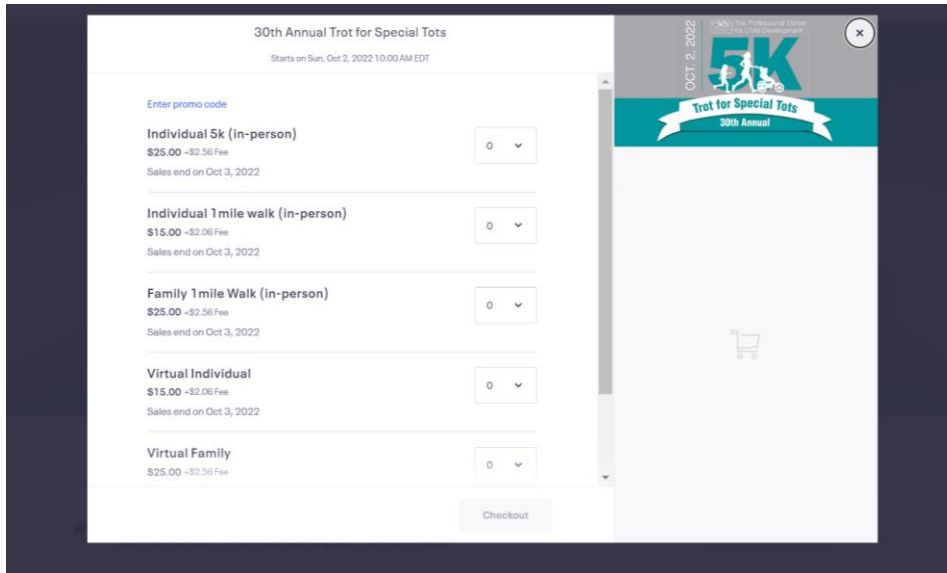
30th Annual Trot for Special Tots

Starts on Sun, Oct 2, 2022 10:00 AM EDT

Enter promo code

Individual 5k (in-person)
$25.00 +$2.56 Fee
Sales end on Oct 3, 2022

0

Individual 1 mile walk (in-person)
$15.00 +$2.06 Fee
Sales end on Oct 3, 2022

0

Family 1 mile Walk (in-person)
$25.00 +$2.56 Fee
Sales end on Oct 3, 2022

0

Virtual Individual
$15.00 +$2.06 Fee
Sales end on Oct 3, 2022

0

Virtual Family
$25.00 +$2.56 Fee

0

Checkout

OCT 2, 2022
The Professional Center for Child Development
5K
Trot for Special Tots
30th Annual

×